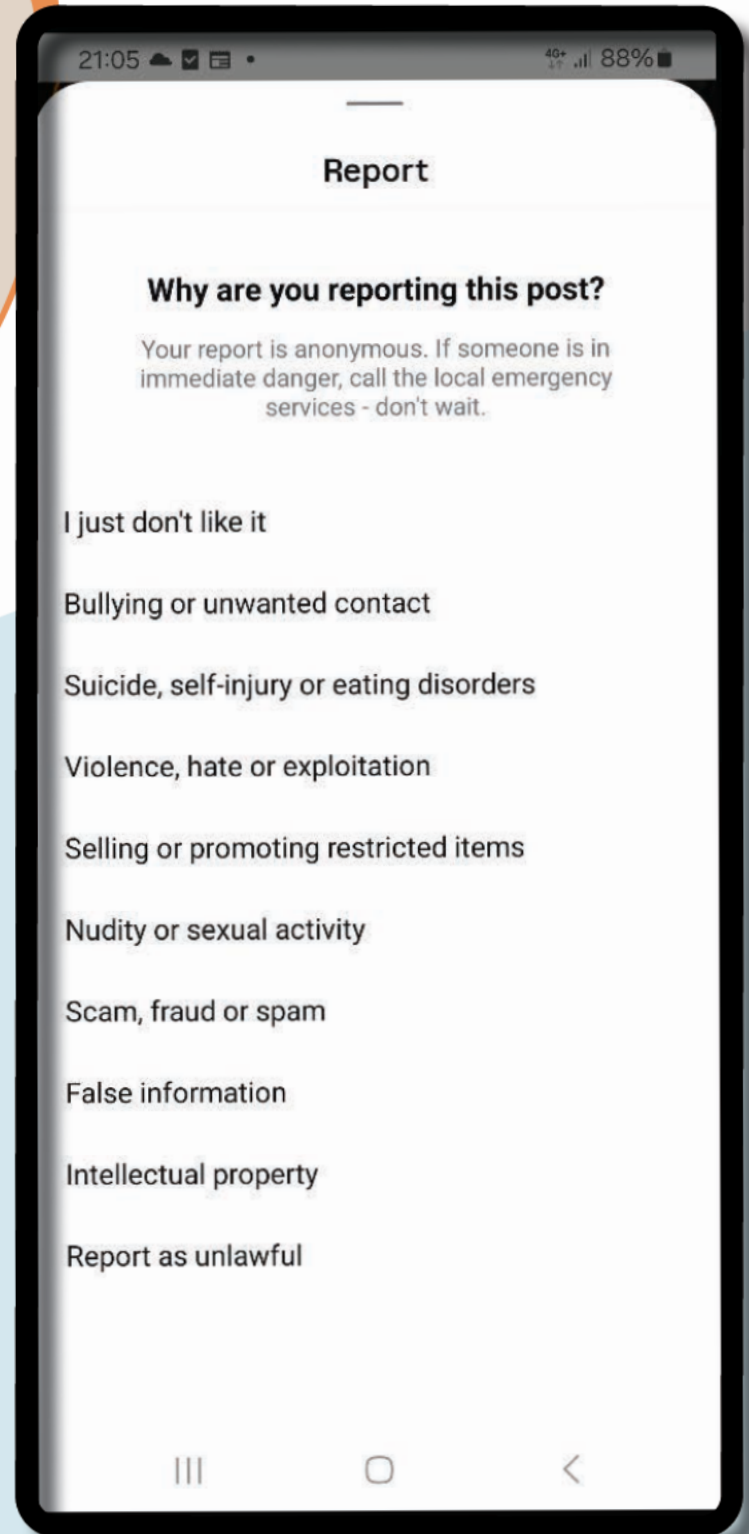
21:05 4G+ 88%

Report

Why are you reporting this post?

Your report is anonymous. If someone is in immediate danger, call the local emergency services - don't wait.

I just don't like it

Bullying or unwanted contact

Suicide, self-injury or eating disorders

Violence, hate or exploitation

Selling or promoting restricted items

Nudity or sexual activity

Scam, fraud or spam

False information

Intellectual property

Report as unlawful